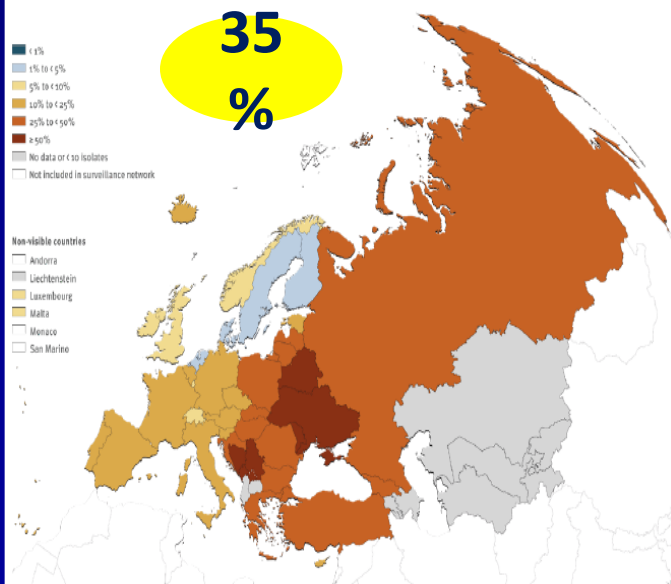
35 %

< 1%
1% to < 5%
5% to < 10%
10% to < 25%
25% to < 50%
≥ 50%
No data or < 10 isolates
Not included in surveillance network

Non-visible countries
Andorra
Liechtenstein
Luxembourg
Malta
Monaco
San Marino